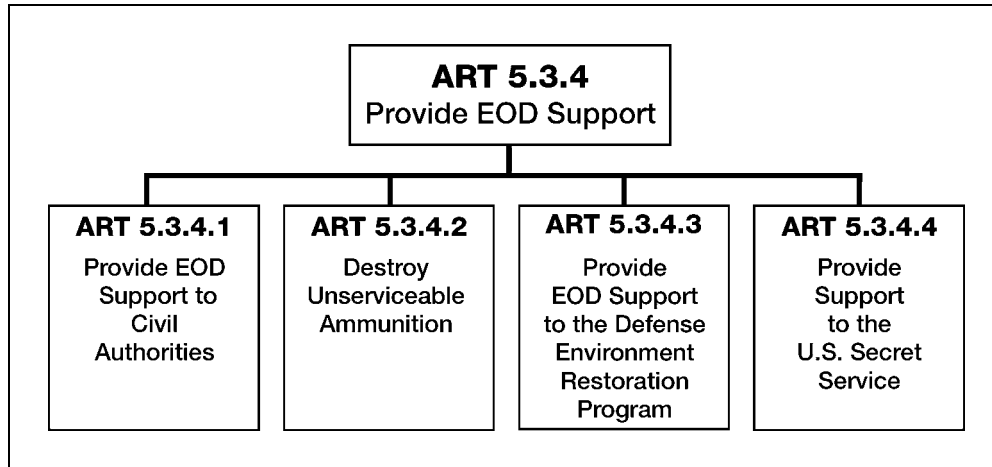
ART 5.3.4
Provide EOD Support

ART 5.3.4.1
Provide EOD Support to Civil Authorities

ART 5.3.4.2
Destroy Unserviceable Ammunition

ART 5.3.4.3
Provide EOD Support to the Defense Environment Restoration Program

ART 5.3.4.4
Provide Support to the U.S. Secret Service